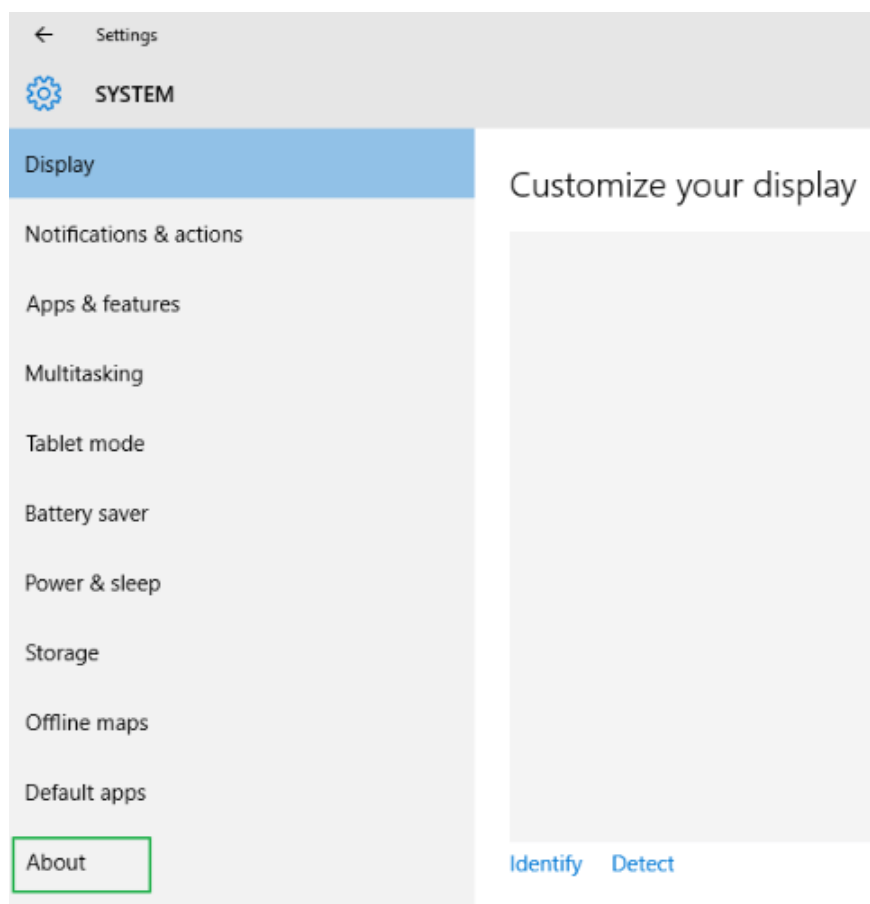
← Settings

SYSTEM

Display

Notifications & actions

Apps & features

Multitasking

Tablet mode

Battery saver

Power & sleep

Storage

Offline maps

Default apps

About

Customize your display

Identify Detect